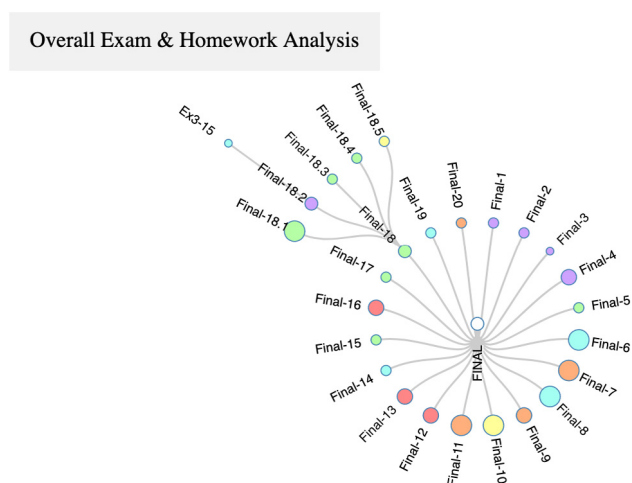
Overall Exam & Homework Analysis

Ex3-15
Final-18.5
Final-18.4
Final-18.3
Final-18.2
Final-18.1
Final-18
Final-19
Final-20
Final-1
Final-2
Final-3
Final-4
Final-5
Final-6
Final-7
Final-8
Final-9
Final-10
Final-11
Final-12
Final-13
Final-14
Final-15
Final-16
Final-17
FINAL